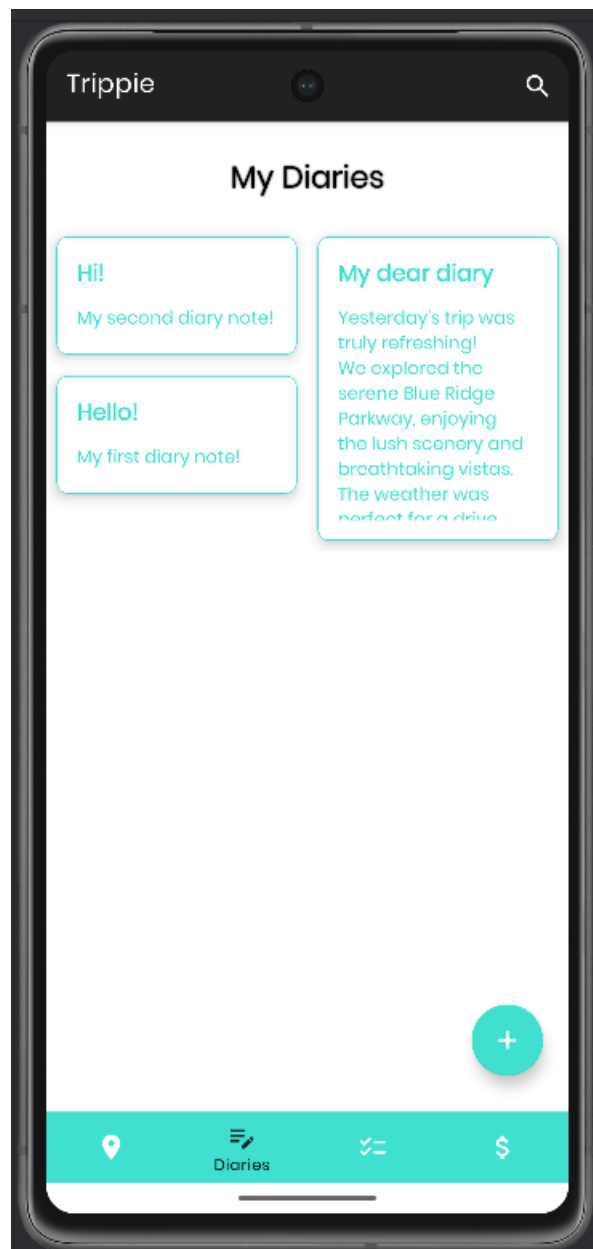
Trippie

My Diaries

Hi!

My second diary note!

Hello!

My first diary note!

My dear diary

Yesterday's trip was truly refreshing!
We explored the serene Blue Ridge Parkway, enjoying the lush scenery and breathtaking vistas. The weather was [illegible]

+

Diaries

$